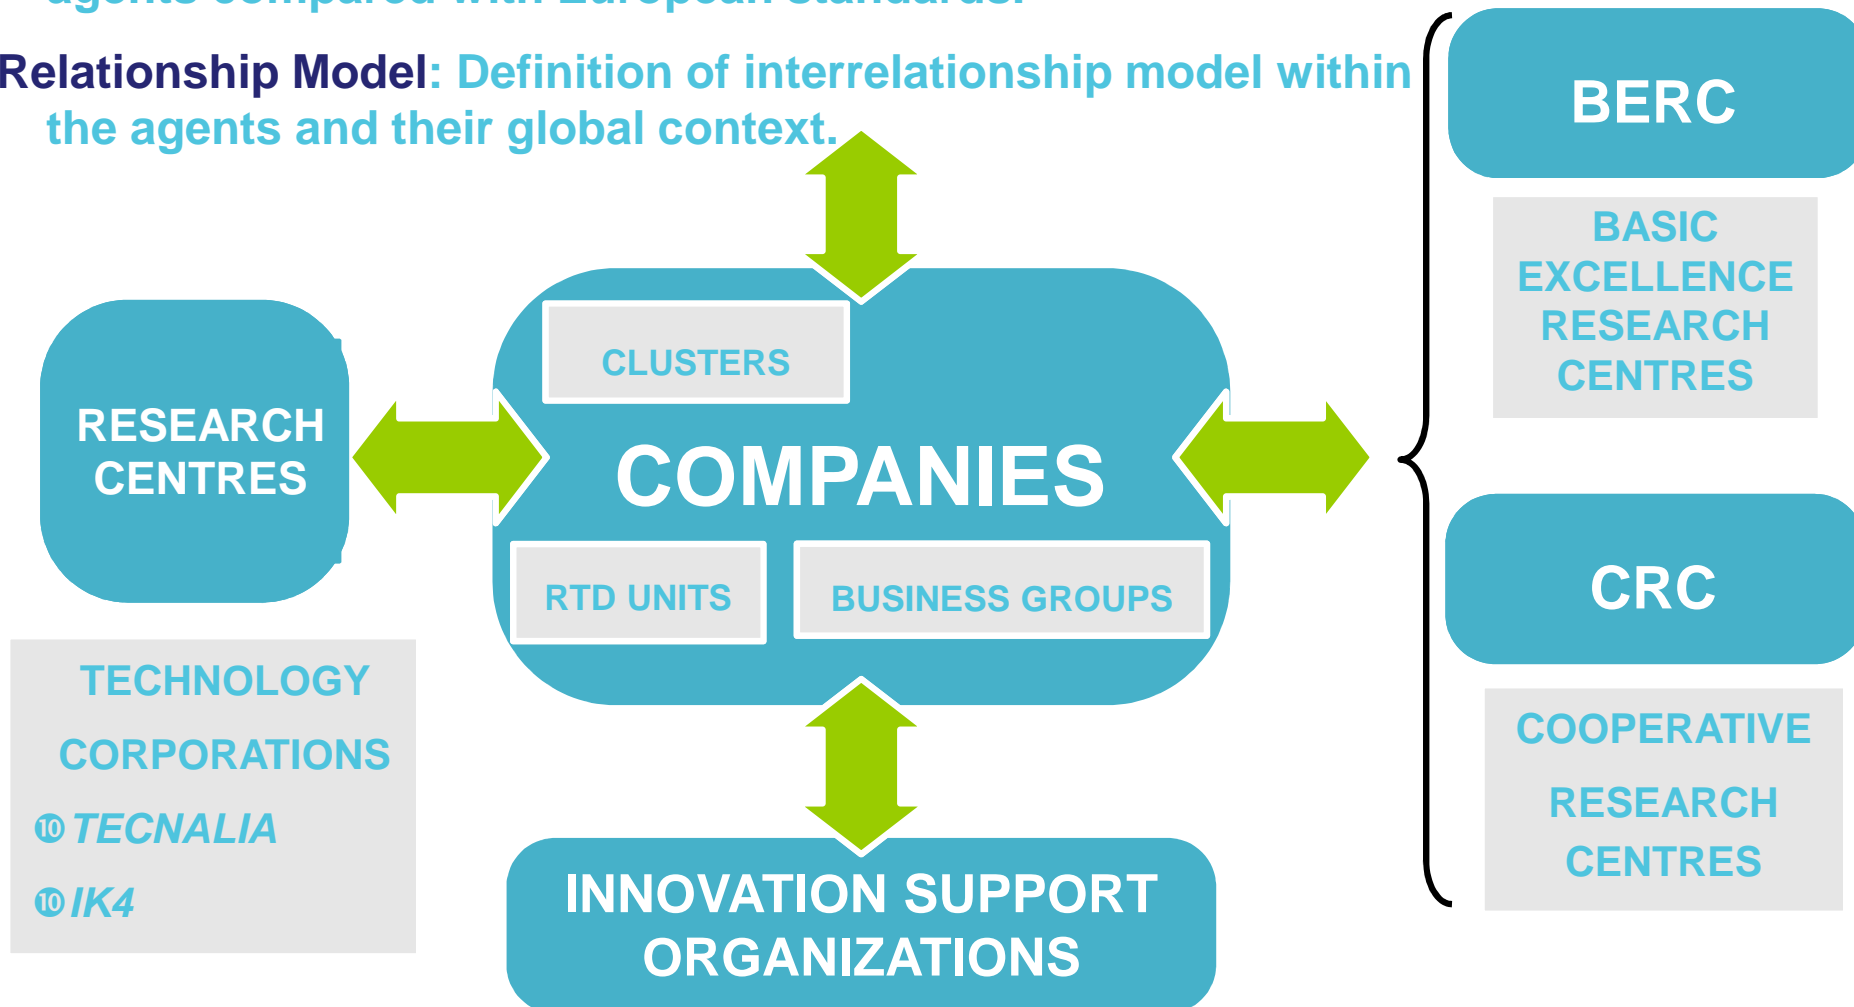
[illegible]

Relationship Model: Definition of interrelationship model within the agents and their global context.

BERC

BASIC EXCELLENCE RESEARCH CENTRES

CLUSTERS

RESEARCH CENTRES

COMPANIES

RTD UNITS

BUSINESS GROUPS

CRC

COOPERATIVE RESEARCH CENTRES

TECHNOLOGY CORPORATIONS

⑩ TECNALIA

⑩ IK4

INNOVATION SUPPORT ORGANIZATIONS